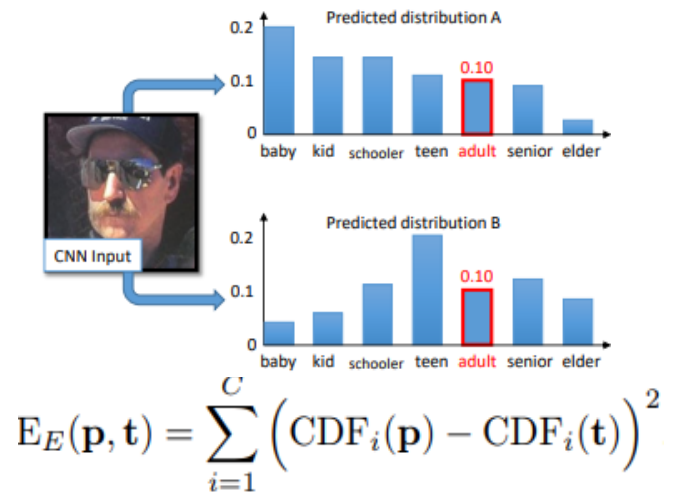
Predicted distribution A

0.2
0.1
0

0.10

baby kid schooler teen adult senior elder

CNN Input

Predicted distribution B

0.2
0.1
0

0.10

baby kid schooler teen adult senior elder

$\mathrm{E}_E(\mathbf{p}, \mathbf{t}) = \sum_{i=1}^{C} \left( \mathrm{CDF}_i(\mathbf{p}) - \mathrm{CDF}_i(\mathbf{t}) \right)^2$